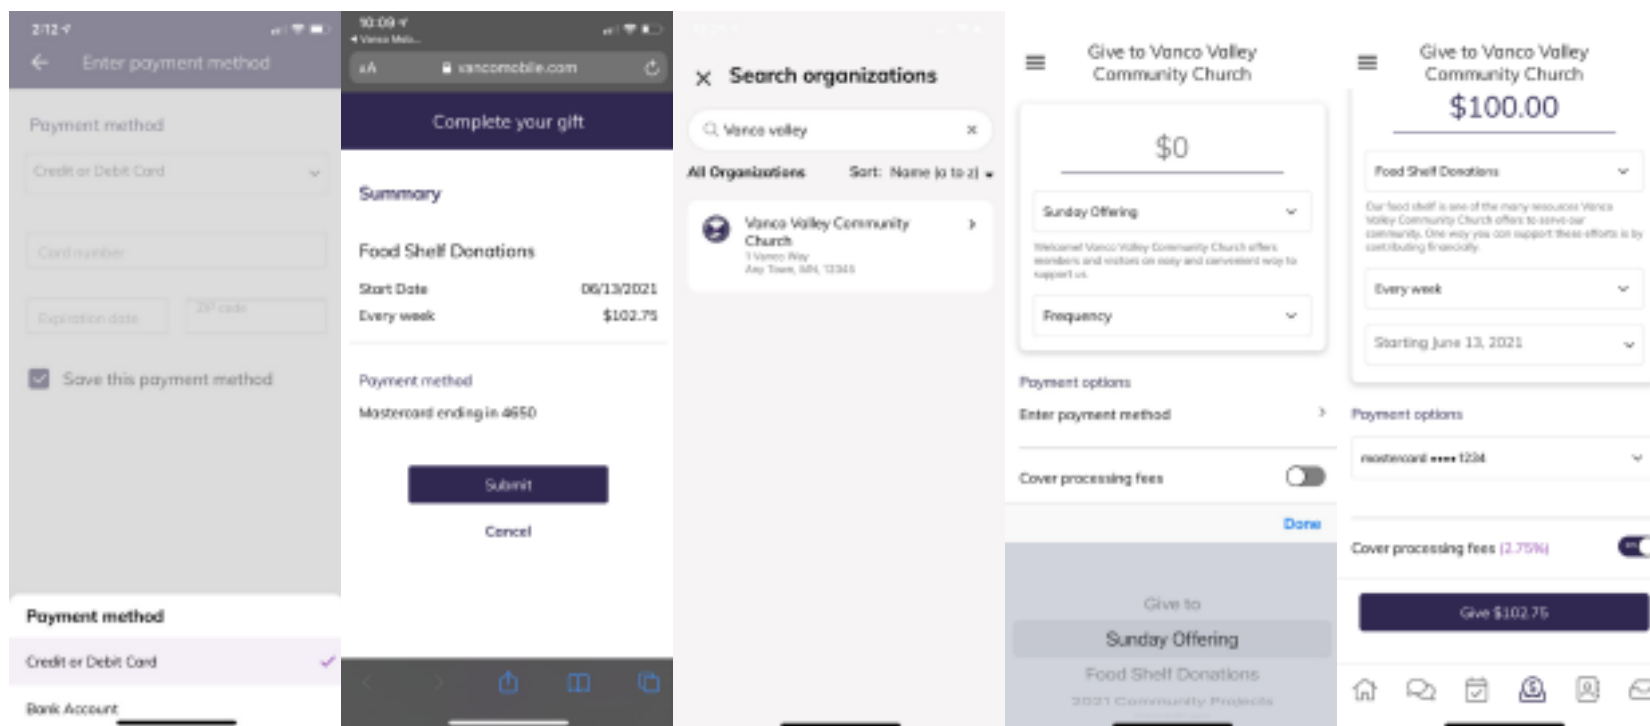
2:12

Enter payment method

Payment method

Credit or Debit Card

Card number

Expiration date

ZIP code

Save this payment method

Payment method

Credit or Debit Card

Bank Account

10:09

◂ Vanco Mob...

aA

vancomobile.com

Complete your gift

Summary

Food Shelf Donations

Start Date 06/13/2021

Every week $102.75

Payment method

Mastercard ending in 4650

Submit

Cancel

Search organizations

Vanco valley

All Organizations

Sort: Name (a to z)

Vanco Valley Community Church

1 Vanco Way

Any Town, MN, 12345

Give to Vanco Valley Community Church

$0

Sunday Offering

Welcome! Vanco Valley Community Church offers members and visitors an easy and convenient way to support us.

Frequency

Payment options

Enter payment method

Cover processing fees

Done

Give to

Sunday Offering

Food Shelf Donations

2021 Community Projects

Give to Vanco Valley Community Church

$100.00

Food Shelf Donations

Our food shelf is one of the many resources Vanco Valley Community Church offers to serve our community. One way you can support these efforts is by contributing financially.

Every week

Starting June 13, 2021

Payment options

mastercard •••• 1234

Cover processing fees (2.75%)

Give $102.75